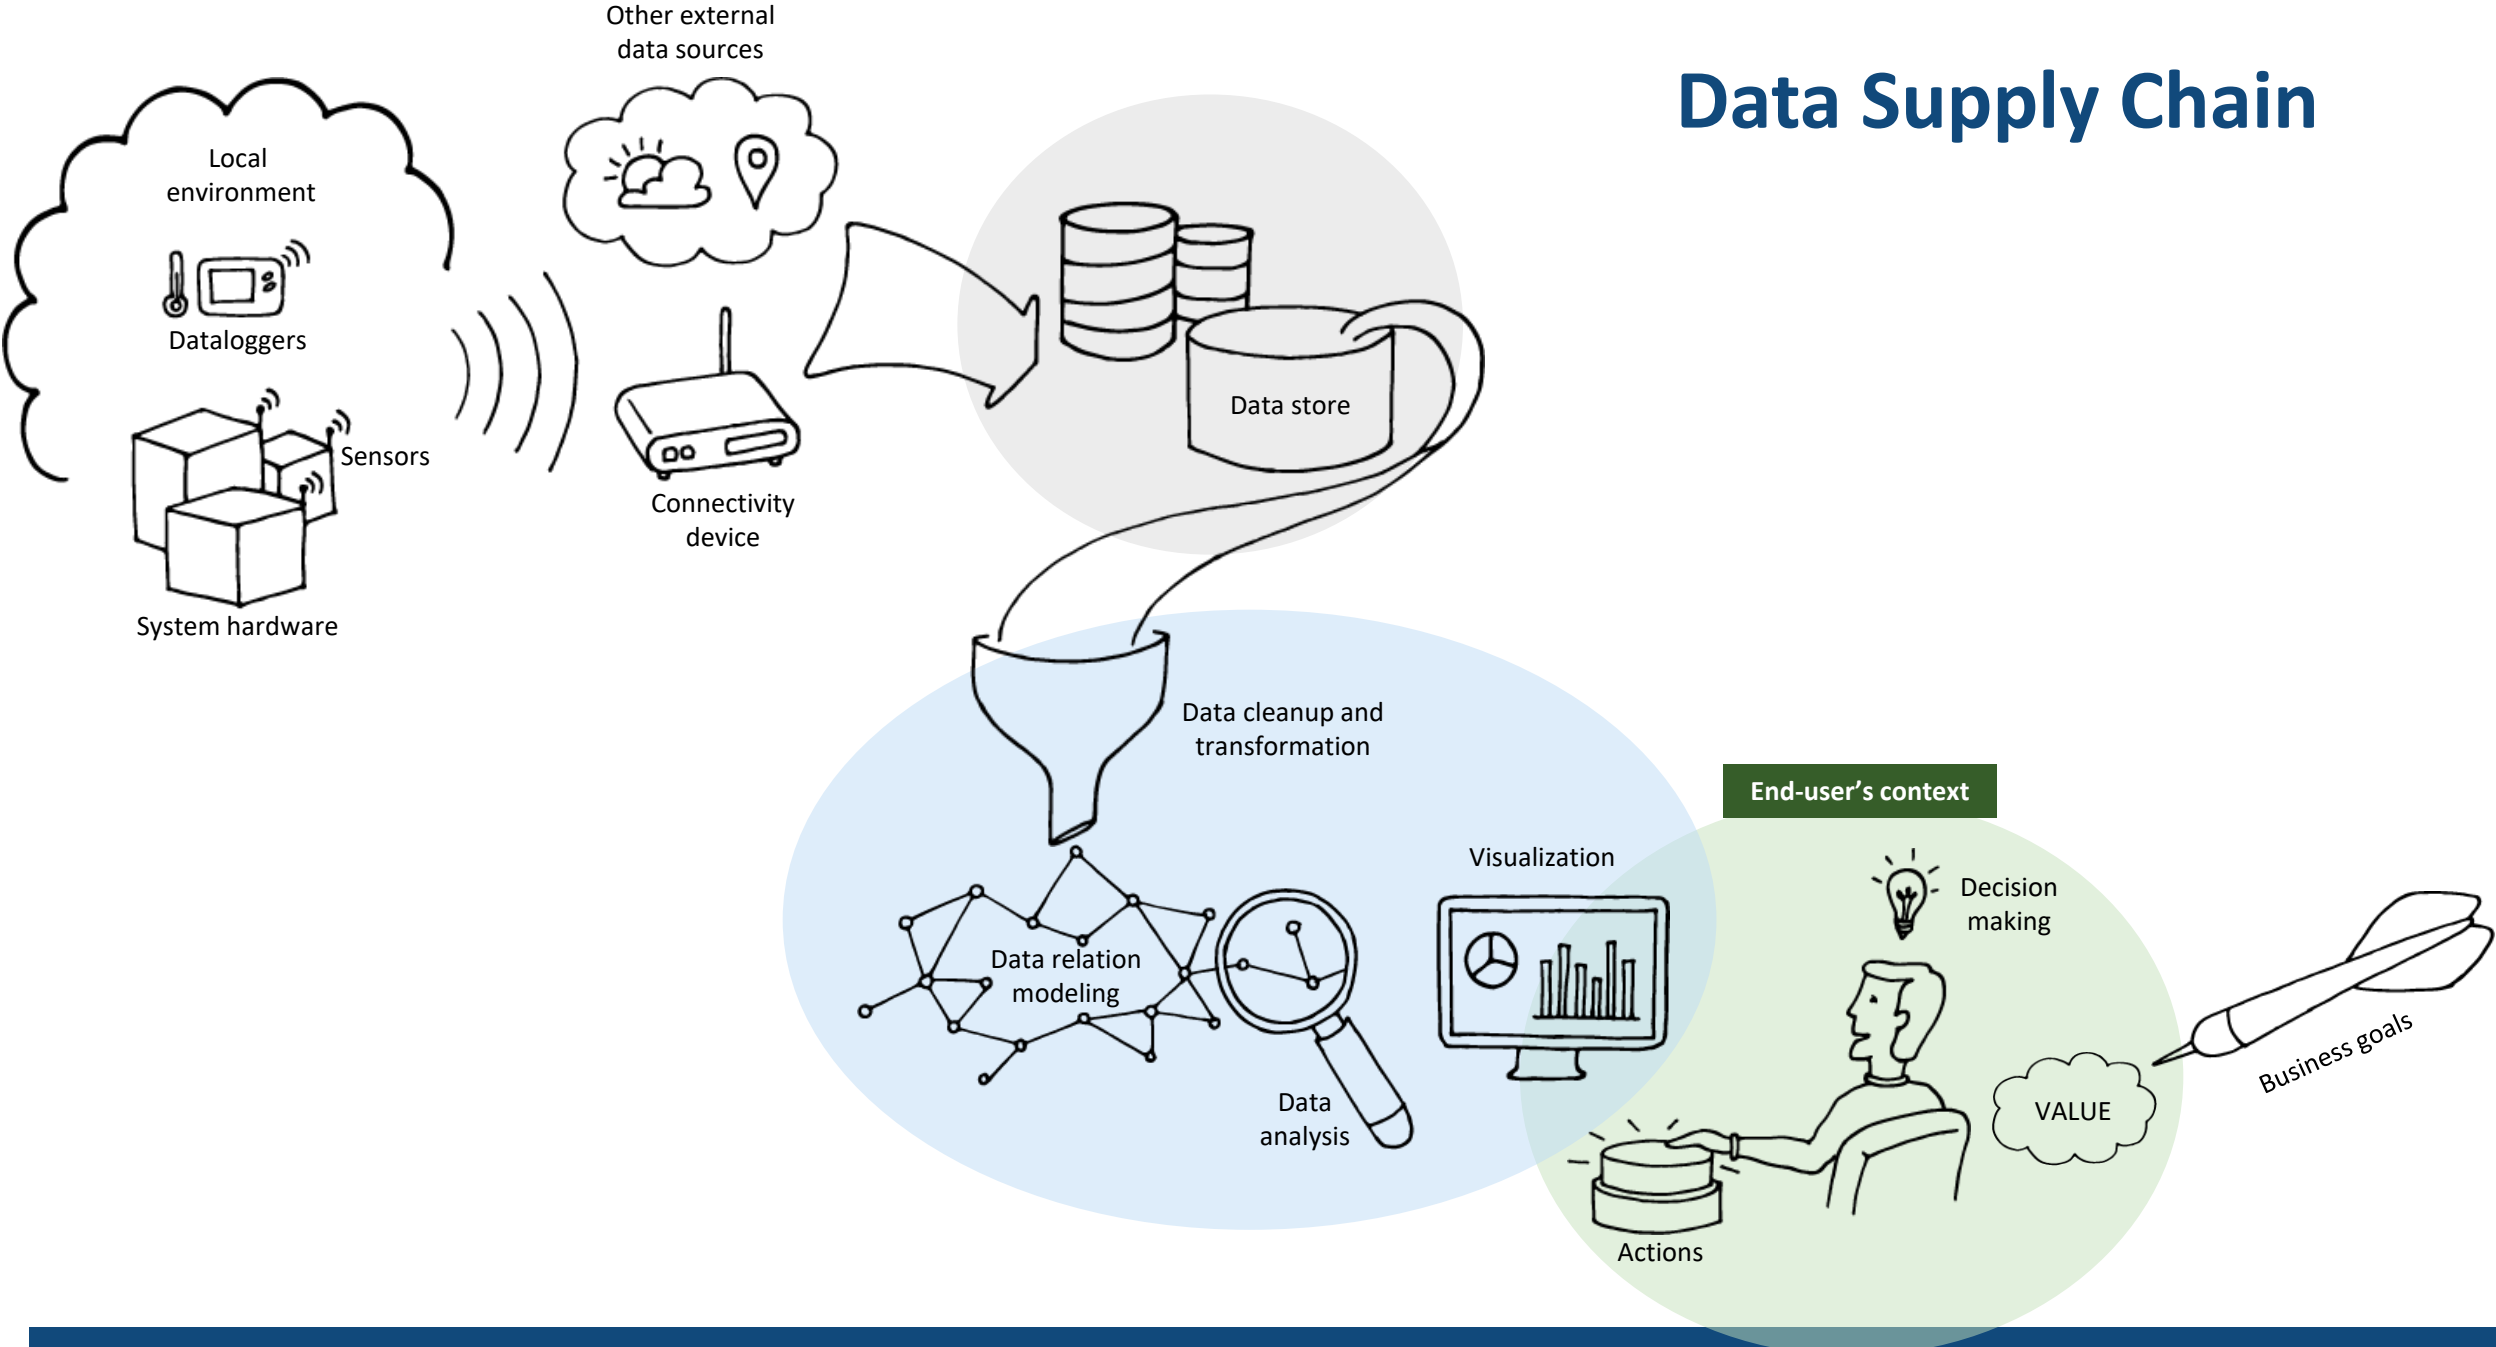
Data Supply Chain

Other external data sources

Local environment

Dataloggers

Sensors

System hardware

Connectivity device

Data store

Data cleanup and transformation

Data relation modeling

Data analysis

Visualization

End-user's context

Decision making

VALUE

Business goals

Actions